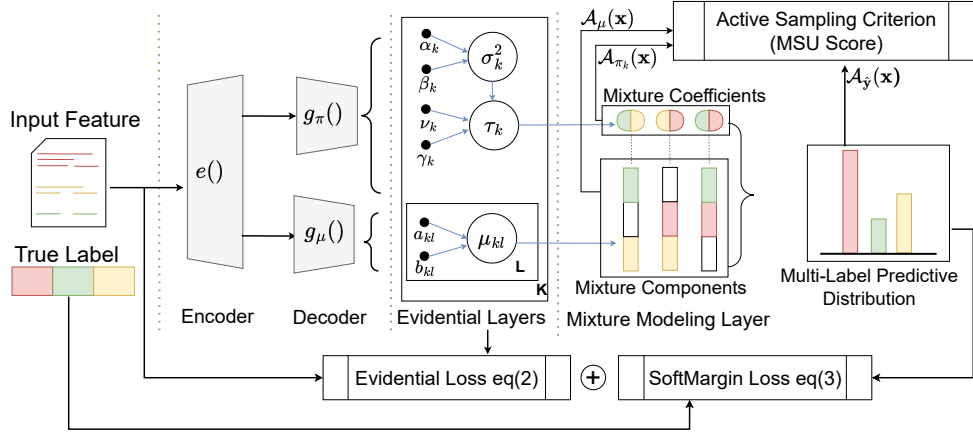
Input Feature

True Label

$e()$

Encoder

$g_{\pi}()$

$g_{\mu}()$

Decoder

$\alpha_k$

$\beta_k$

$\sigma_k^2$

$\nu_k$

$\gamma_k$

$\tau_k$

$a_{kl}$

$b_{kl}$

$\mu_{kl}$

L

K

Evidential Layers

$\mathcal{A}_{\mu}(\mathbf{x})$

$\mathcal{A}_{\pi_k}(\mathbf{x})$

Active Sampling Criterion (MSU Score)

$\mathcal{A}_{\tilde{\mathbf{y}}}(\mathbf{x})$

Mixture Coefficients

Mixture Components

Mixture Modeling Layer

Multi-Label Predictive Distribution

Evidential Loss eq(2)

+

SoftMargin Loss eq(3)